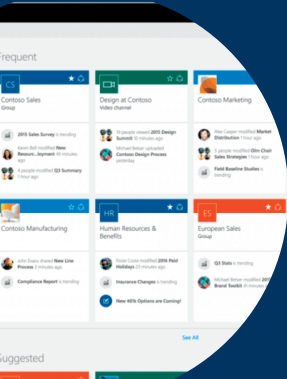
Frequent

CS
Contoso Sales
Group

2015 Sales Survey is trending

Karen Bell modified New Recruit...loyment 45 minutes ago

4 people modified Q3 Summary 1 hour ago

Design at Contoso
Video channel

15 people viewed 2015 Design Summit 30 minutes ago

Michael Baker uploaded Contoso Design Process yesterday

Contoso Marketing

Alex Cooper modified Market Distribution 1 hour ago

5 people modified Dim Chair Sales Strategies 1 hour ago

Field Baseline Studies is trending

Contoso Manufacturing

John Evans shared New Line Process 2 hours ago

Compliance Report is trending

HR
Human Resources & Benefits

Susan Cole modified 2016 Paid Holidays 20 minutes ago

Insurance Changes is trending

New 401k Options are Coming!

ES
European Sales
Group

Q3 Stats is trending

Michael Baker modified 2016 Brand Toolkit 30 minutes ago

See All

Suggested